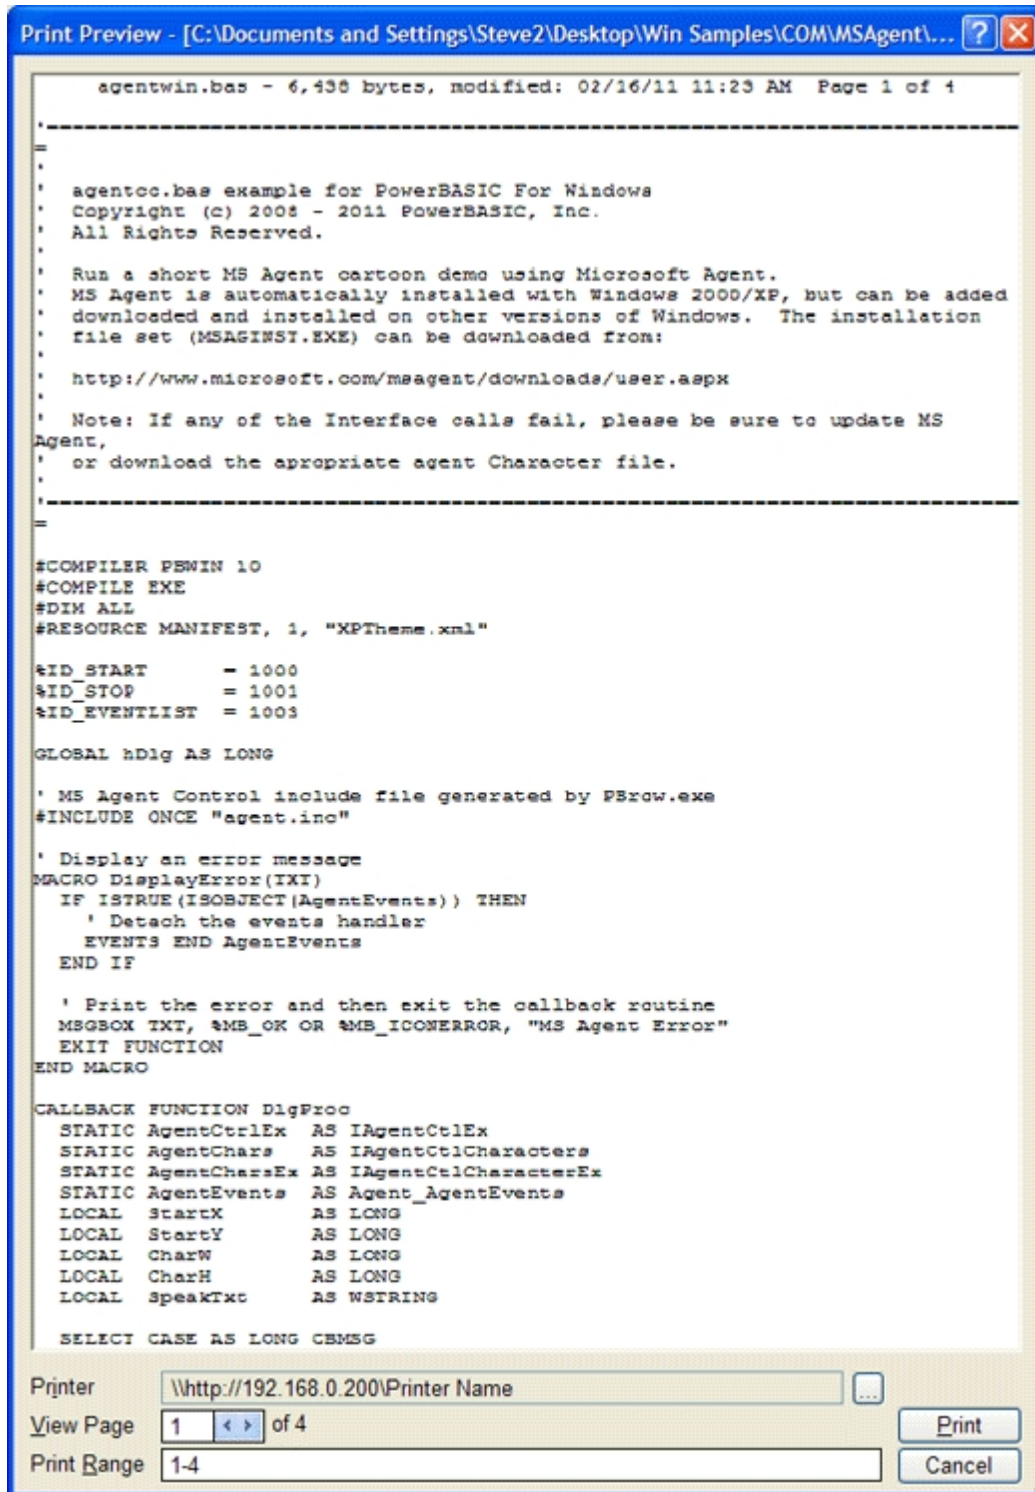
Print Preview - [C:\Documents and Settings\Steve2\Desktop\Win Samples\COM\MSAgent\...

agentwin.bas - 6,438 bytes, modified: 02/16/11 11:23 AM Page 1 of 4

'---------------------------------------------------------------------------
=
'
' agentcc.bas example for PowerBASIC For Windows
' Copyright (c) 2008 - 2011 PowerBASIC, Inc.
' All Rights Reserved.
'
' Run a short MS Agent cartoon demo using Microsoft Agent.
' MS Agent is automatically installed with Windows 2000/XP, but can be added
' downloaded and installed on other versions of Windows. The installation
' file set (MSAGINST.EXE) can be downloaded from:
'
' http://www.microsoft.com/msagent/downloads/user.aspx
'
' Note: If any of the Interface calls fail, please be sure to update MS Agent,
' or download the apropriate agent Character file.
'
'---------------------------------------------------------------------------
=

#COMPILER PBWIN 10
#COMPILE EXE
#DIM ALL
#RESOURCE MANIFEST, 1, "XPTheme.xml"

%ID_START = 1000
%ID_STOP = 1001
%ID_EVENTLIST = 1003

GLOBAL hDlg AS LONG

' MS Agent Control include file generated by PBrow.exe
#INCLUDE ONCE "agent.inc"

' Display an error message
MACRO DisplayError(TXT)
  IF ISTRUE(ISOBJECT(AgentEvents)) THEN
    ' Detach the events handler
    EVENTS END AgentEvents
  END IF

  ' Print the error and then exit the callback routine
  MSGBOX TXT, %MB_OK OR %MB_ICONERROR, "MS Agent Error"
  EXIT FUNCTION
END MACRO

CALLBACK FUNCTION DlgProc
  STATIC AgentCtrlEx AS IAgentCtlEx
  STATIC AgentChars AS IAgentCtlCharacters
  STATIC AgentCharsEx AS IAgentCtlCharacterEx
  STATIC AgentEvents AS Agent_AgentEvents
  LOCAL StartX AS LONG
  LOCAL StartY AS LONG
  LOCAL CharW AS LONG
  LOCAL CharH AS LONG
  LOCAL SpeakTxt AS WSTRING

  SELECT CASE AS LONG CBMSG

Printer \\http://192.168.0.200\Printer Name ...
View Page 1 of 4 Print
Print Range 1-4 Cancel